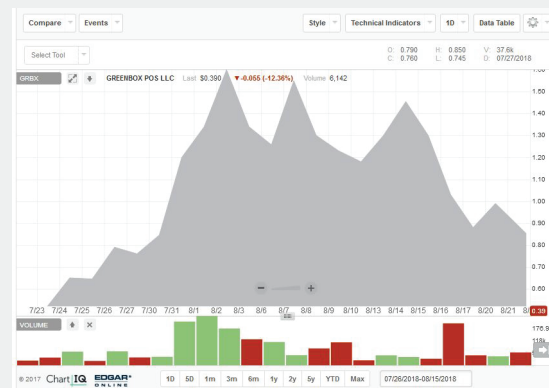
Compare | Events | Style | Technical Indicators | 1D | Data Table

Select Tool

O: 0.790 H: 0.850 V: 37.6k
C: 0.760 L: 0.745 D: 07/27/2018

GRBX GREENBOX POS LLC Last $0.390 ▼-0.055 (-12.36%) Volume 6,142

1.60
1.50
1.40
1.30
1.20
1.10
1.00
0.90
0.80
0.70
0.60
0.39

7/23 7/24 7/25 7/26 7/27 7/30 7/31 8/1 8/2 8/3 8/6 8/7 8/8 8/9 8/10 8/13 8/14 8/15 8/16 8/17 8/20 8/21 8/

VOLUME

176.9
118k

© 2017 Chart IQ EDGAR ONLINE

1D 5D 1m 3m 6m 1y 2y 5y YTD Max 07/26/2018-08/15/2018